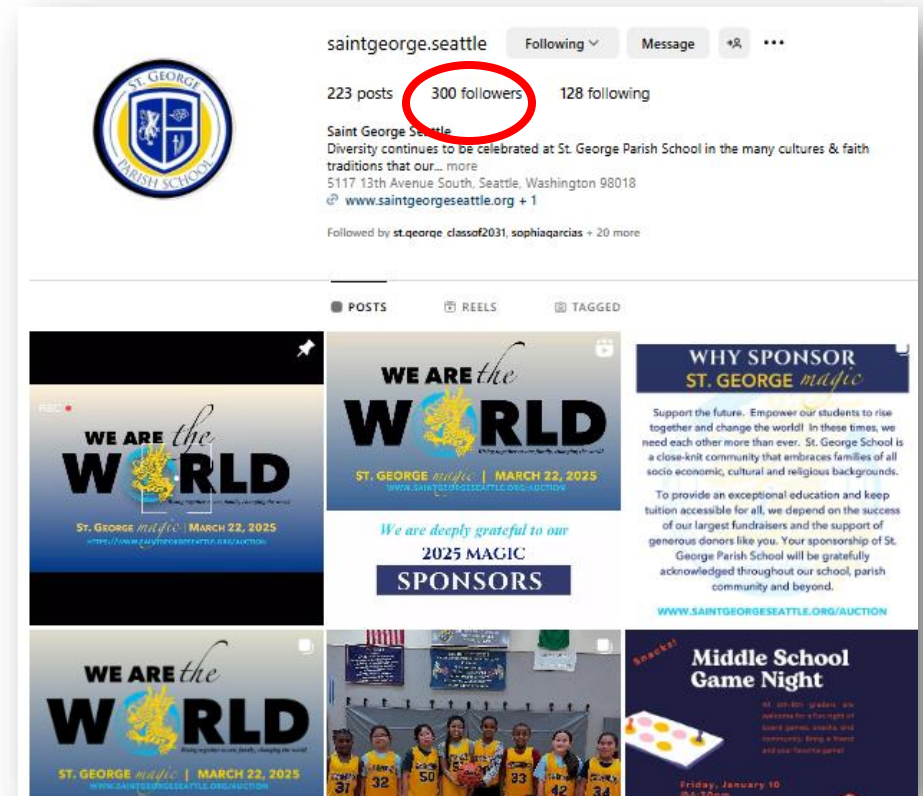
ST. GEORGE PARISH SCHOOL

saintgeorge.seattle Following Message

223 posts 300 followers 128 following

Saint George Seattle
Diversity continues to be celebrated at St. George Parish School in the many cultures & faith traditions that our... more
5117 13th Avenue South, Seattle, Washington 98018
www.saintgeorgeseattle.org + 1

Followed by st.george_classof2031, sophiagarcias + 20 more

POSTS REELS TAGGED

WE ARE the WORLD
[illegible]
ST. GEORGE magic | MARCH 22, 2025
HTTPS://WWW.SAINTGEORGESEATTLE.ORG/AUCTION

WE ARE the WORLD
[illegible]
ST. GEORGE magic | MARCH 22, 2025
WWW.SAINTGEORGESEATTLE.ORG/AUCTION

We are deeply grateful to our
2025 MAGIC
SPONSORS

WHY SPONSOR
ST. GEORGE magic

Support the future. Empower our students to rise together and change the world! In these times, we need each other more than ever. St. George School is a close-knit community that embraces families of all socio economic, cultural and religious backgrounds.

To provide an exceptional education and keep tuition accessible for all, we depend on the success of our largest fundraisers and the support of generous donors like you. Your sponsorship of St. George Parish School will be gratefully acknowledged throughout our school, parish community and beyond.

WWW.SAINTGEORGESEATTLE.ORG/AUCTION

WE ARE the WORLD
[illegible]
ST. GEORGE magic | MARCH 22, 2025
WWW.SAINTGEORGESEATTLE.ORG/AUCTION

37 32 50 33 42 34

Snacks!
Middle School Game Night
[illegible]
Friday, January 10
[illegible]